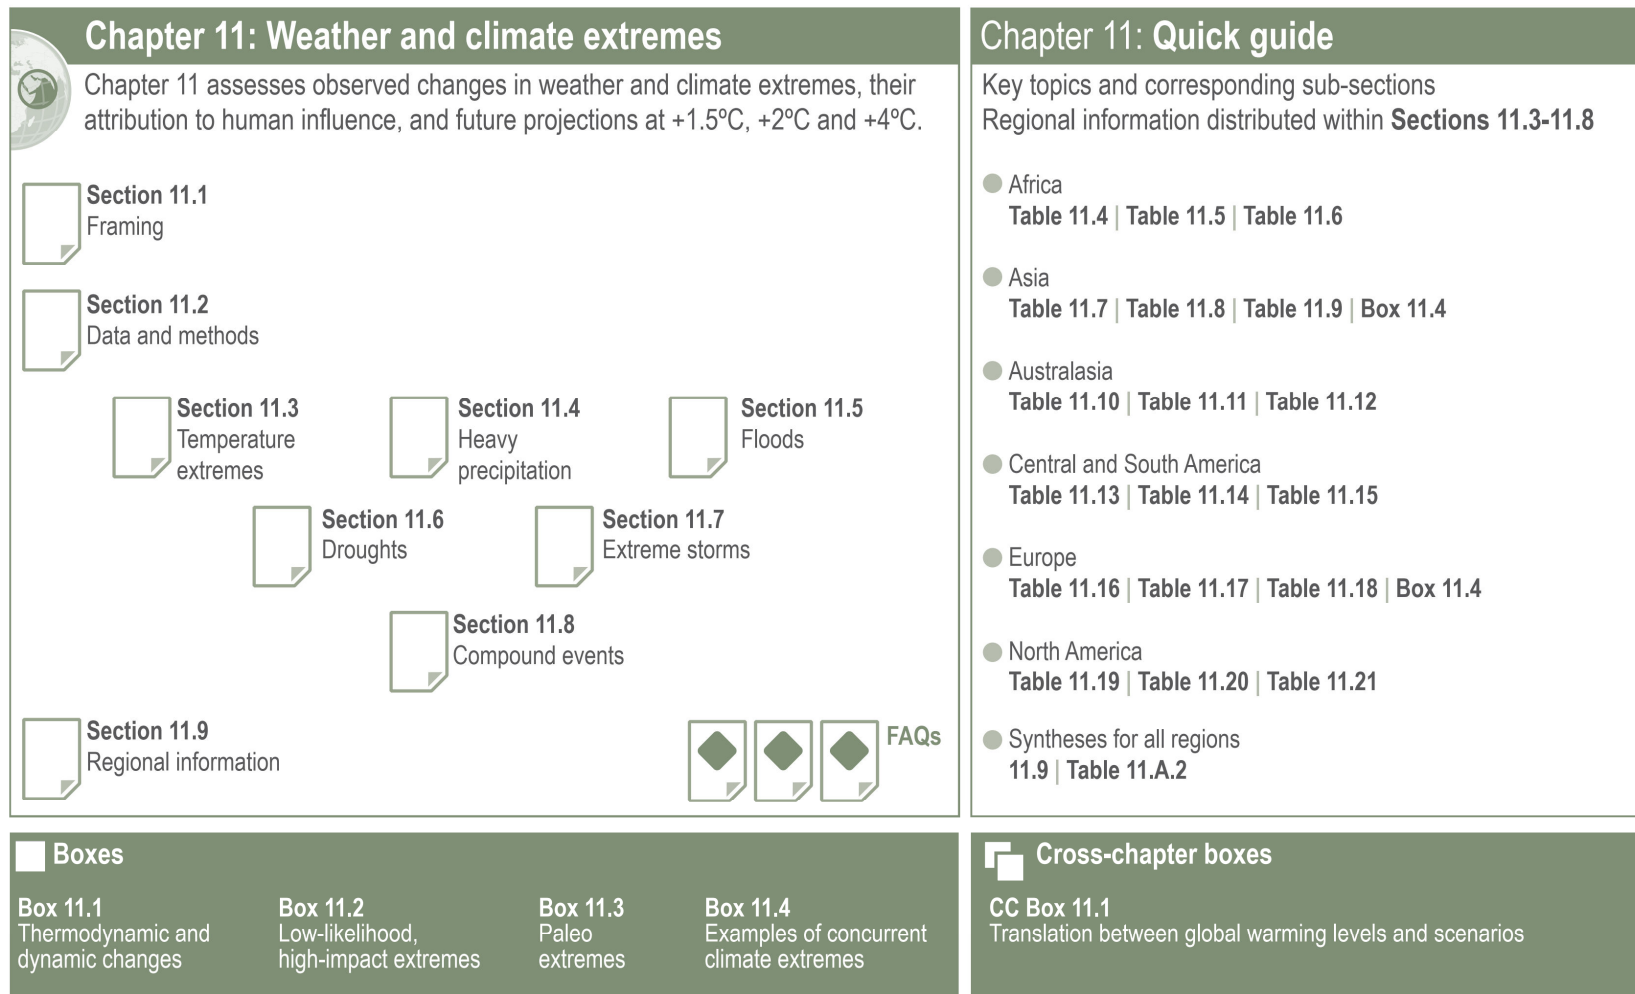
Chapter 11: Weather and climate extremes

Chapter 11 assesses observed changes in weather and climate extremes, their attribution to human influence, and future projections at +1.5ºC, +2ºC and +4ºC.

Section 11.1
Framing

Section 11.2
Data and methods

Section 11.3
Temperature extremes

Section 11.4
Heavy precipitation

Section 11.5
Floods

Section 11.6
Droughts

Section 11.7
Extreme storms

Section 11.8
Compound events

Section 11.9
Regional information

FAQs

Chapter 11: Quick guide

Key topics and corresponding sub-sections
Regional information distributed within Sections 11.3-11.8

Africa
Table 11.4 | Table 11.5 | Table 11.6

Asia
Table 11.7 | Table 11.8 | Table 11.9 | Box 11.4

Australasia
Table 11.10 | Table 11.11 | Table 11.12

Central and South America
Table 11.13 | Table 11.14 | Table 11.15

Europe
Table 11.16 | Table 11.17 | Table 11.18 | Box 11.4

North America
Table 11.19 | Table 11.20 | Table 11.21

Syntheses for all regions
11.9 | Table 11.A.2

Boxes

Box 11.1
Thermodynamic and dynamic changes

Box 11.2
Low-likelihood, high-impact extremes

Box 11.3
Paleo extremes

Box 11.4
Examples of concurrent climate extremes

Cross-chapter boxes

CC Box 11.1
Translation between global warming levels and scenarios